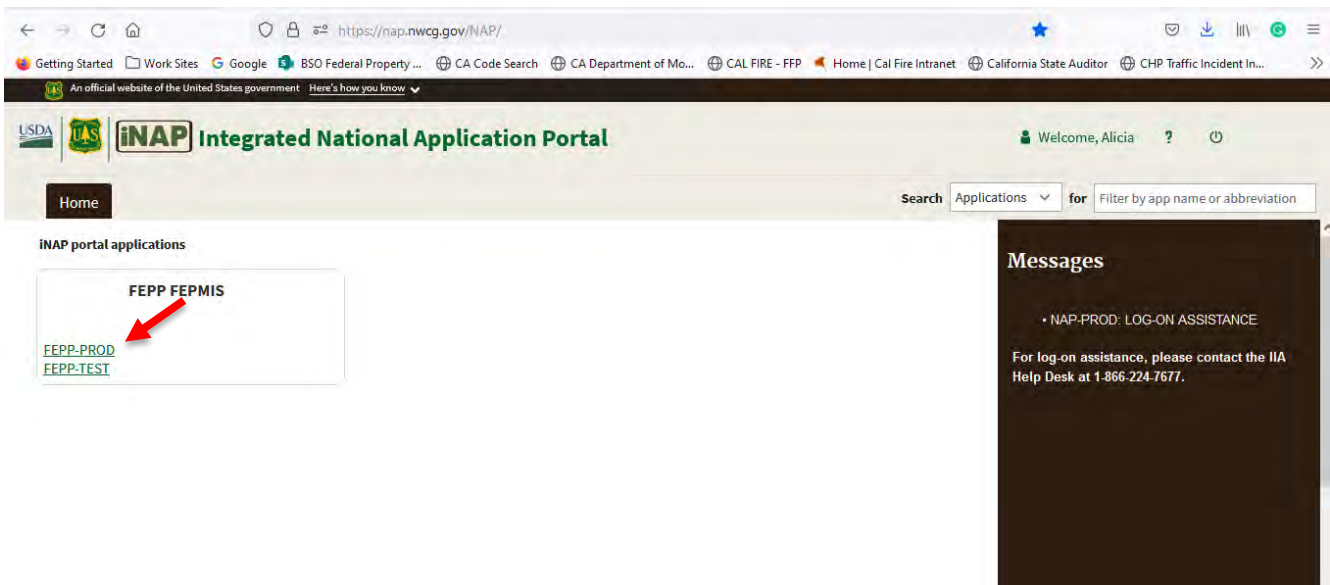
https://nap.nwcg.gov/NAP/

Getting Started  Work Sites  Google  BSO Federal Property ...  CA Code Search  CA Department of Mo...  CAL FIRE - FFP  Home | Cal Fire Intranet  California State Auditor  CHP Traffic Incident In...

An official website of the United States government  Here's how you know

USDA  US  iNAP  Integrated National Application Portal

Welcome, Alicia  ?

Home

Search  Applications  for  Filter by app name or abbreviation

iNAP portal applications

FEPP FEPMIS

FEPP-PROD
FEPP-TEST

Messages

• NAP-PROD: LOG-ON ASSISTANCE

For log-on assistance, please contact the IIA Help Desk at 1-866-224-7677.